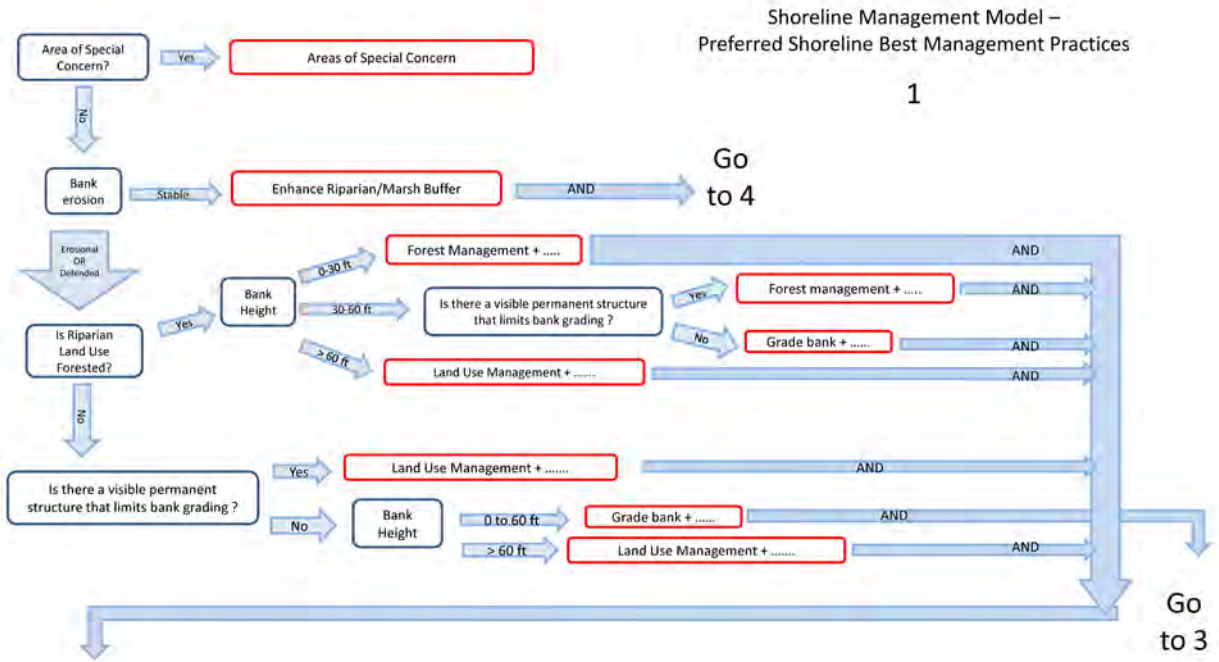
Shoreline Management Model – Preferred Shoreline Best Management Practices

1

Area of Special Concern?

Yes

Areas of Special Concern

No

Bank erosion

Stable

Enhance Riparian/Marsh Buffer

AND

Go to 4

Erosional OR Defended

Is Riparian Land Use Forested?

Yes

Bank Height

0-30 ft

Forest Management + .....

AND

30-60 ft

Is there a visible permanent structure that limits bank grading ?

Yes

Forest management + .....

AND

No

Grade bank + ......

AND

> 60 ft

Land Use Management + .......

AND

No

Is there a visible permanent structure that limits bank grading ?

Yes

Land Use Management + .......

AND

No

Bank Height

0 to 60 ft

Grade bank + ......

AND

> 60 ft

Land Use Management + .......

AND

Go to 3